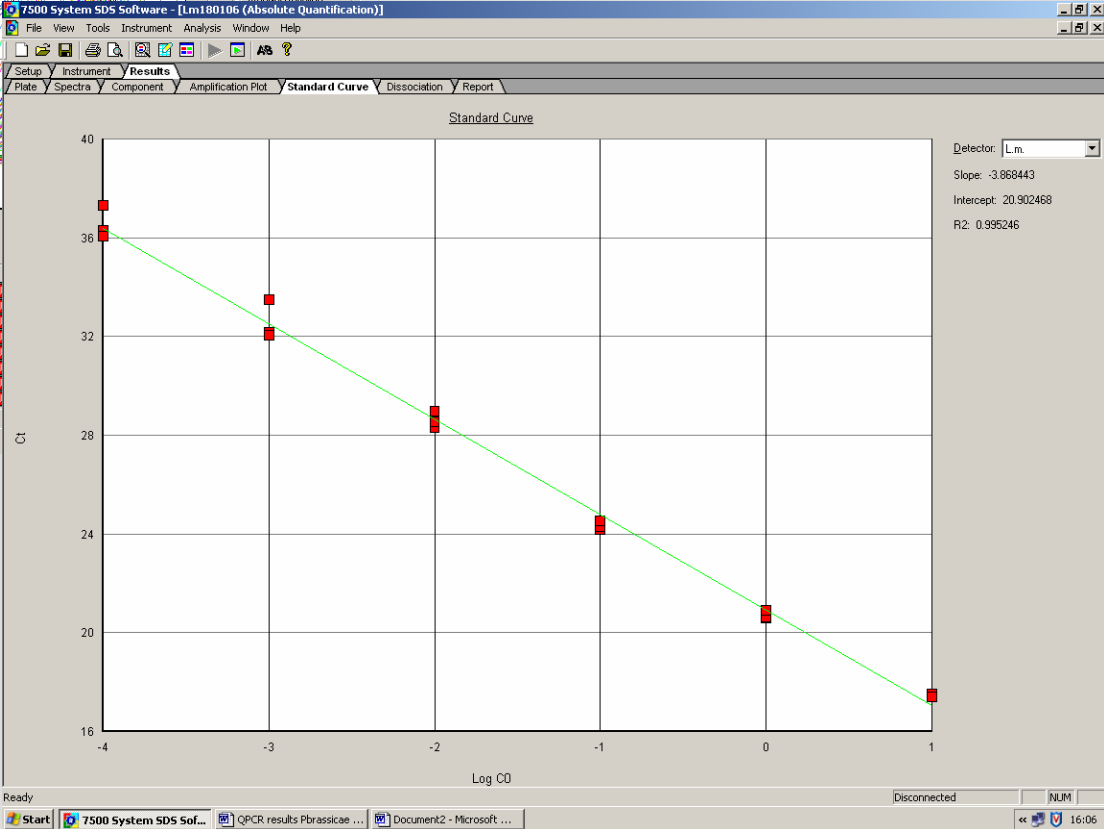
7500 System SDS Software - [Lm180106 (Absolute Quantification)]

File View Tools Instrument Analysis Window Help

Setup Instrument Results

Plate Spectra Component Amplification Plot Standard Curve Dissociation Report

Standard Curve

Detector: L.m.

Slope: -3.868443

Intercept: 20.902468

R2: 0.995246

40

36

32

28

24

20

16

Ct

-4

-3

-2

-1

0

1

Log C0

Ready

Disconnected

NUM

Start

7500 System SDS Sof...

QPCR results Pbrassicae ...

Document2 - Microsoft ...

16:06